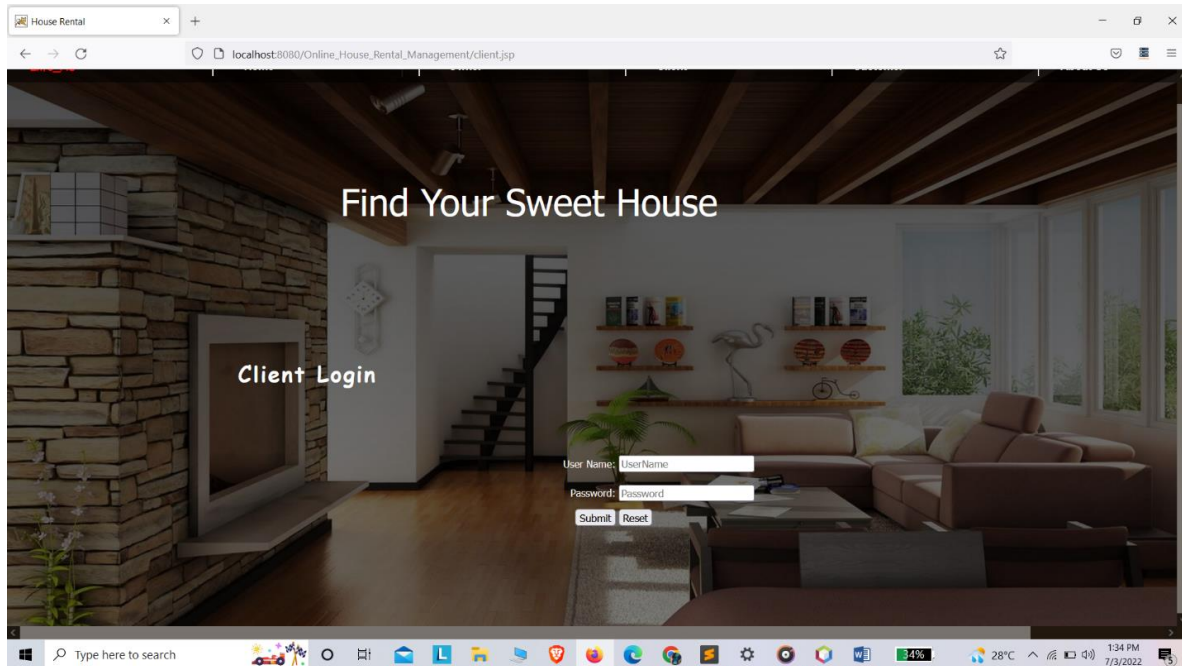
House Rental ×
+

localhost:8080/Online_House_Rental_Management/client.jsp

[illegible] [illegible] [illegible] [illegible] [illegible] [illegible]

Find Your Sweet House

Client Login

User Name: UserName

Password: Password

Submit Reset

Type here to search

34%

28°C

1:34 PM
7/3/2022

5